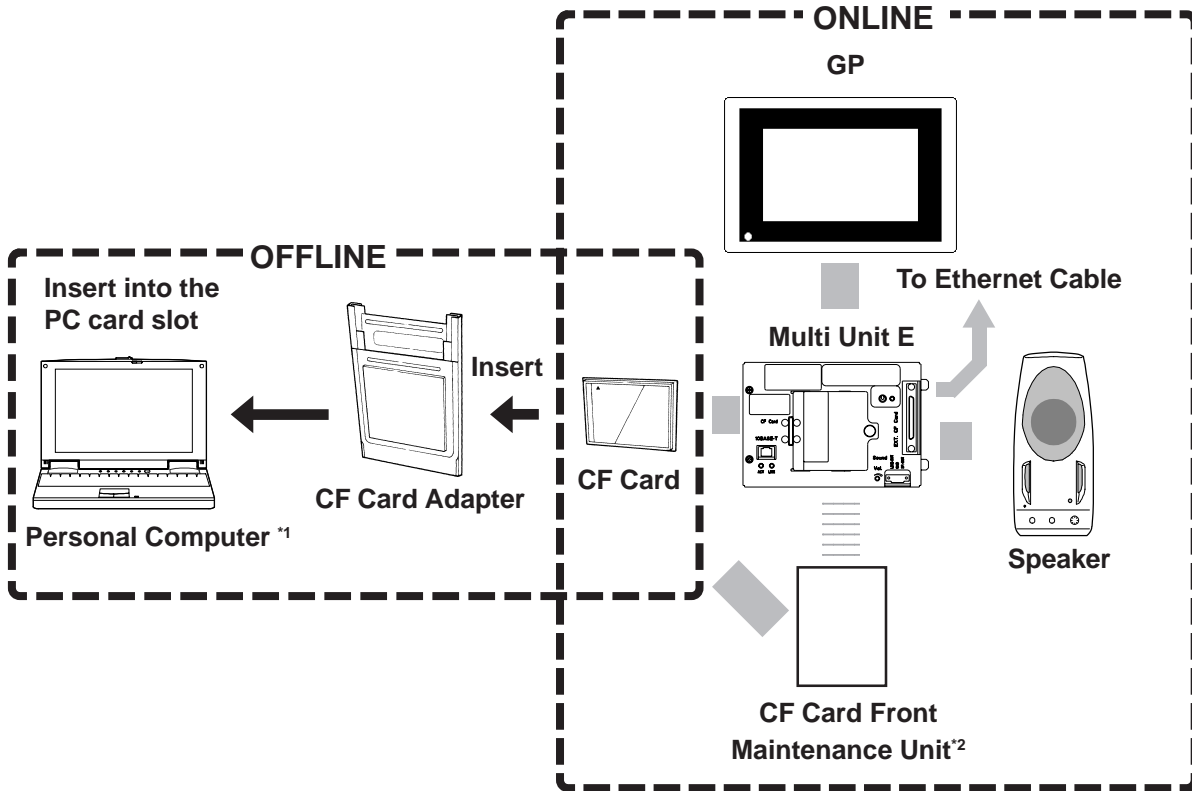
ONLINE

GP

OFFLINE

Insert into the PC card slot

To Ethernet Cable

Multi Unit E

Insert

CF Card

10BASE-T

Sound

Vol.

CF Card Adapter

CF Card

Personal Computer *1

Speaker

CF Card Front Maintenance Unit*2